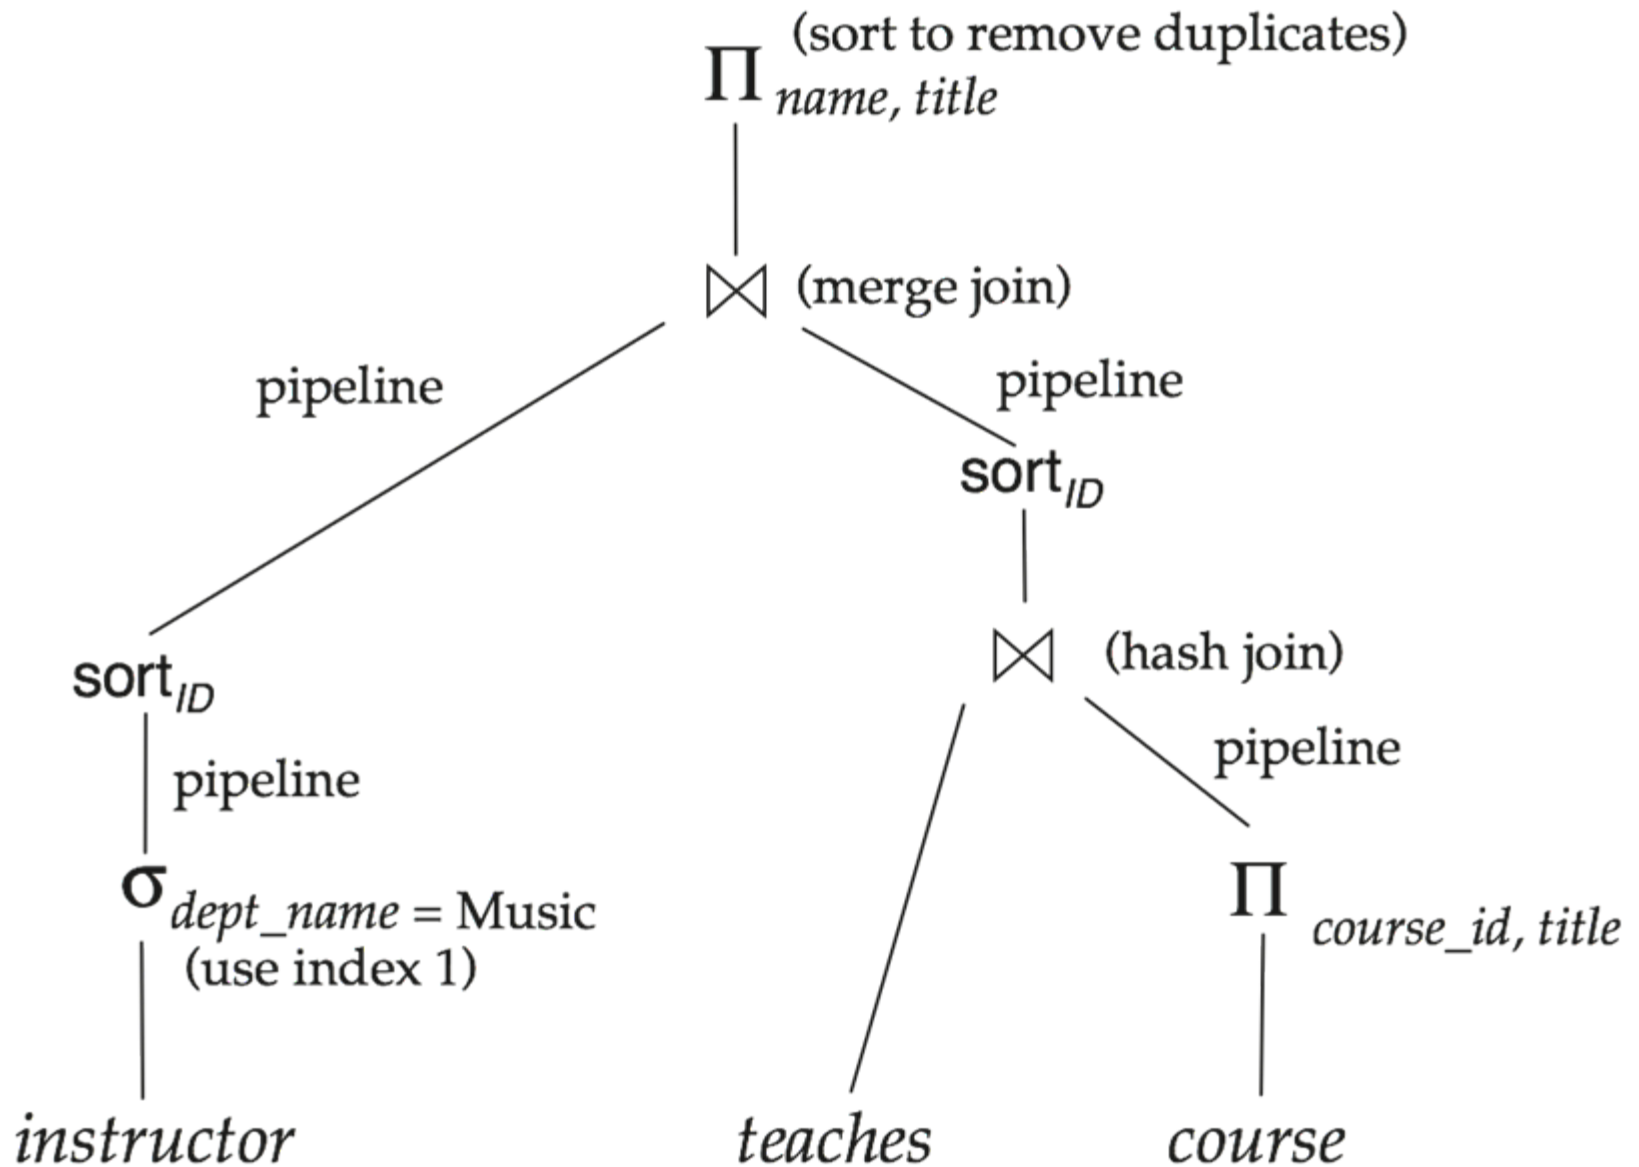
$\Pi_{name, title}$ (sort to remove duplicates)

$\bowtie$ (merge join)

pipeline

pipeline

$sort_{ID}$

$sort_{ID}$

$\bowtie$ (hash join)

pipeline

pipeline

$\sigma_{dept\_name = \text{Music}}$ (use index 1)

$\Pi_{course\_id, title}$

instructor

teaches

course